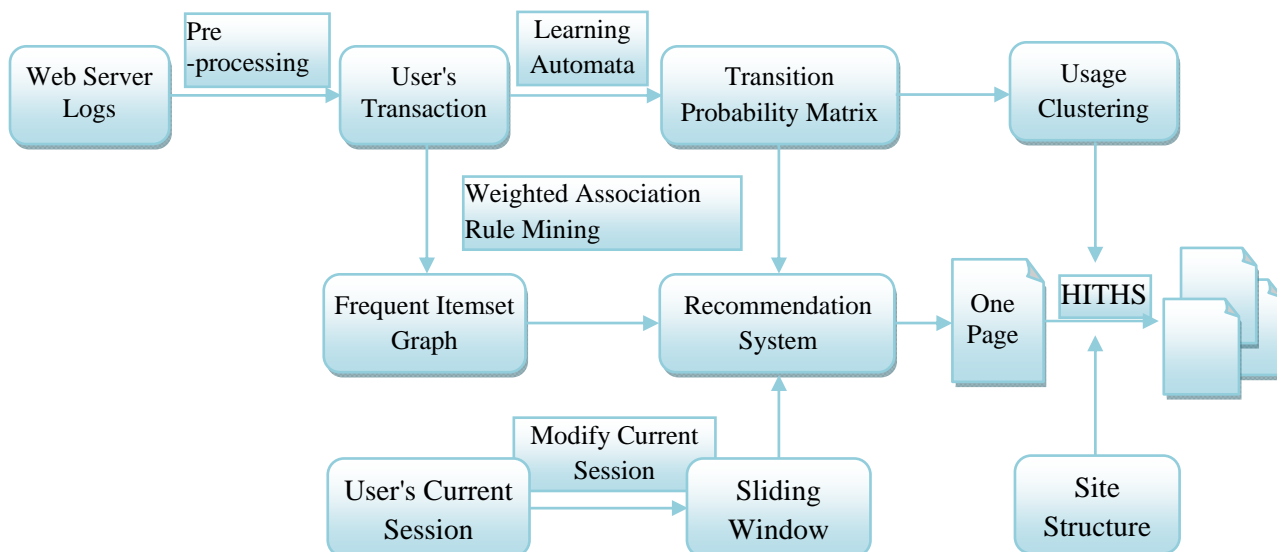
Web Server Logs

Pre -processing

User's Transaction

Learning Automata

Transition Probability Matrix

Usage Clustering

Weighted Association Rule Mining

Frequent Itemset Graph

Recommendation System

One Page

HITHS

Modify Current Session

User's Current Session

Sliding Window

Site Structure